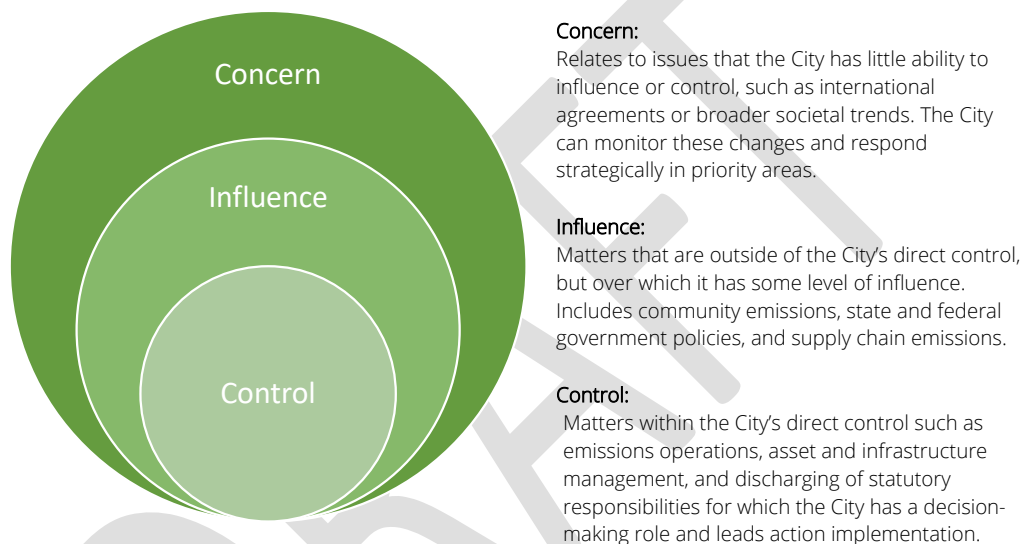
Concern

Influence

Control

Concern:
Relates to issues that the City has little ability to influence or control, such as international agreements or broader societal trends. The City can monitor these changes and respond strategically in priority areas.

Influence:
Matters that are outside of the City's direct control, but over which it has some level of influence. Includes community emissions, state and federal government policies, and supply chain emissions.

Control:
Matters within the City's direct control such as emissions operations, asset and infrastructure management, and discharging of statutory responsibilities for which the City has a decision-making role and leads action implementation.